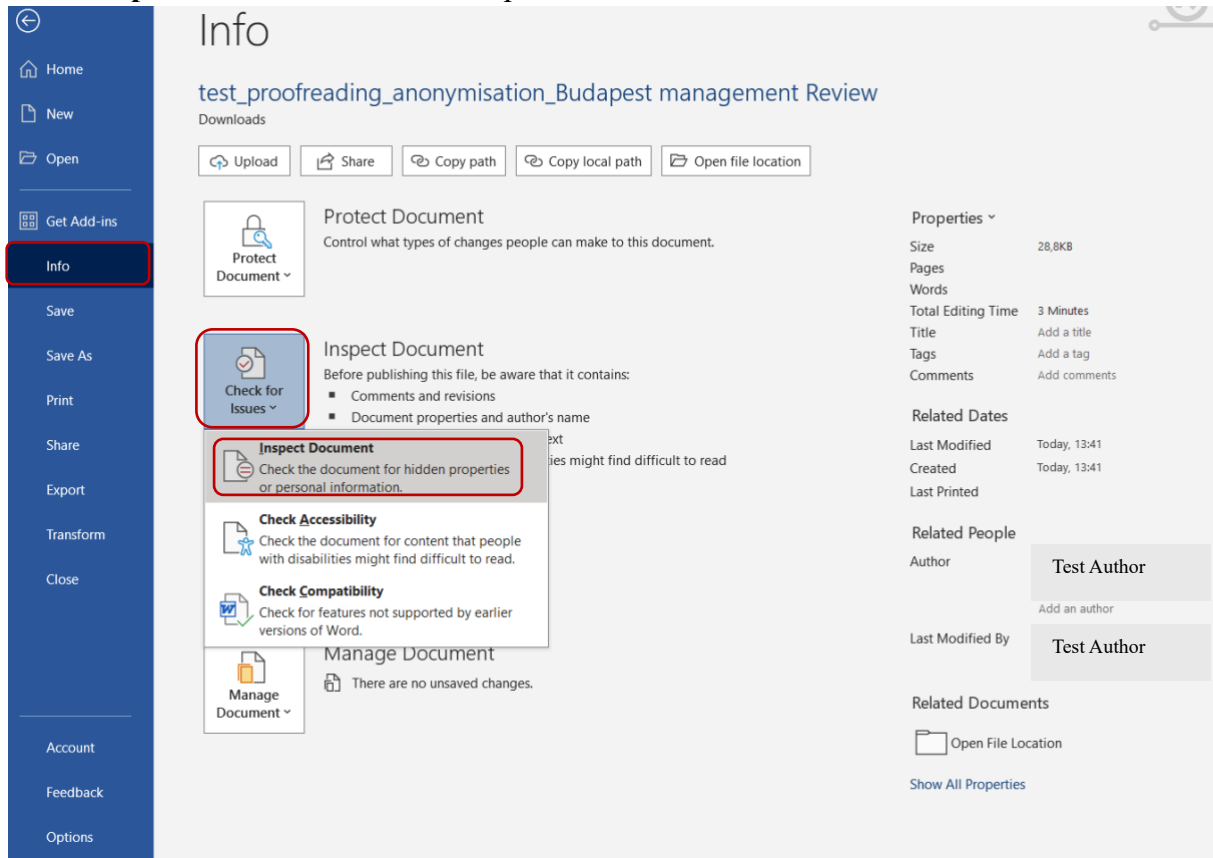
Home

New

Open

Get Add-ins

Info

Save

Save As

Print

Share

Export

Transform

Close

Account

Feedback

Options

Info

test_proofreading_anonymisation_Budapest management Review
Downloads

Upload | Share | Copy path | Copy local path | Open file location

Protect Document
Protect Document
Control what types of changes people can make to this document.

Check for Issues
Inspect Document
Before publishing this file, be aware that it contains:
▪ Comments and revisions
▪ Document properties and author's name
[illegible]ext
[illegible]ies might find difficult to read

Inspect Document
Check the document for hidden properties or personal information.

Check Accessibility
Check the document for content that people with disabilities might find difficult to read.

Check Compatibility
Check for features not supported by earlier versions of Word.

Manage Document
Manage Document
There are no unsaved changes.

Properties
| Size | 28,8KB |
|---|---|
| Pages | |
| Words | |
| Total Editing Time | 3 Minutes |
| Title | Add a title |
| Tags | Add a tag |
| Comments | Add comments |

Related Dates
| Last Modified | Today, 13:41 |
|---|---|
| Created | Today, 13:41 |
| Last Printed | |

Related People
Author
Test Author
Add an author
Last Modified By
Test Author

Related Documents
Open File Location

Show All Properties